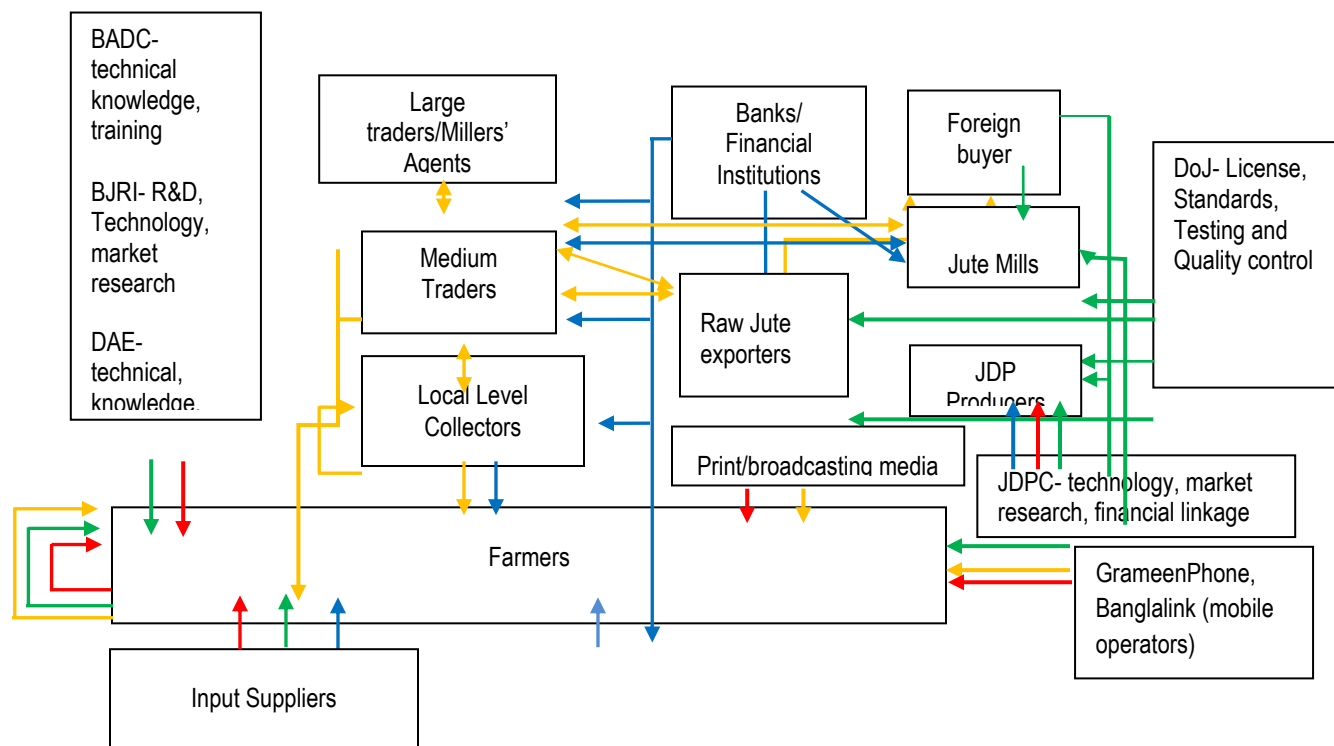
BADC- technical knowledge, training

BJRI- R&D, Technology, market research

DAE- technical, knowledge,

Large traders/Millers' Agents

Banks/ Financial Institutions

Foreign buyer

DoJ- License, Standards, Testing and Quality control

Medium Traders

Jute Mills

Raw Jute exporters

JDP Producers

Local Level Collectors

Print/broadcasting media

JDPC- technology, market research, financial linkage

Farmers

GrameenPhone, Banglalink (mobile operators)

Input Suppliers